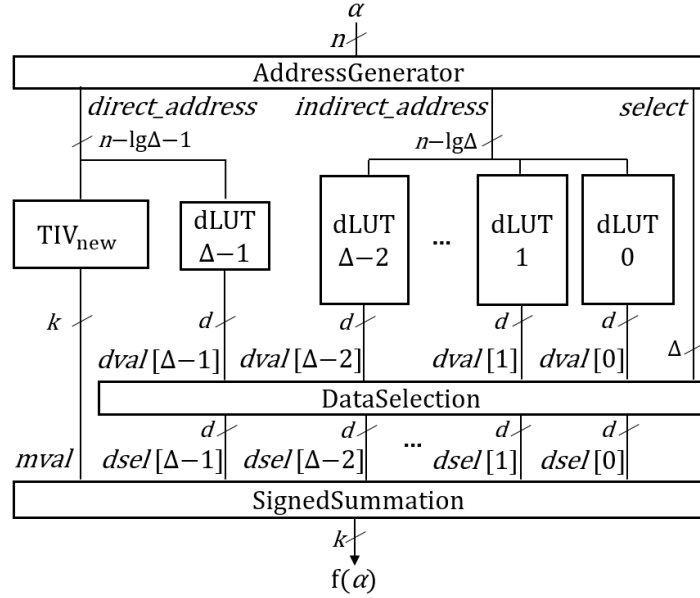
$\alpha$
$n$
AddressGenerator
*direct_address* *indirect_address* *select*
$n-\lg\Delta-1$
$n-\lg\Delta$
TIV$_{\text{new}}$
dLUT $\Delta-1$
dLUT $\Delta-2$
...
dLUT 1
dLUT 0
$k$ $d$ $d$ $d$ $d$
$dval[\Delta-1]$ $dval[\Delta-2]$ $dval[1]$ $dval[0]$ $\Delta$
DataSelection
$d$ $d$ $d$ $d$
$mval$ $dsel[\Delta-1]$ $dsel[\Delta-2]$ ... $dsel[1]$ $dsel[0]$
SignedSummation
$k$
f($\alpha$)